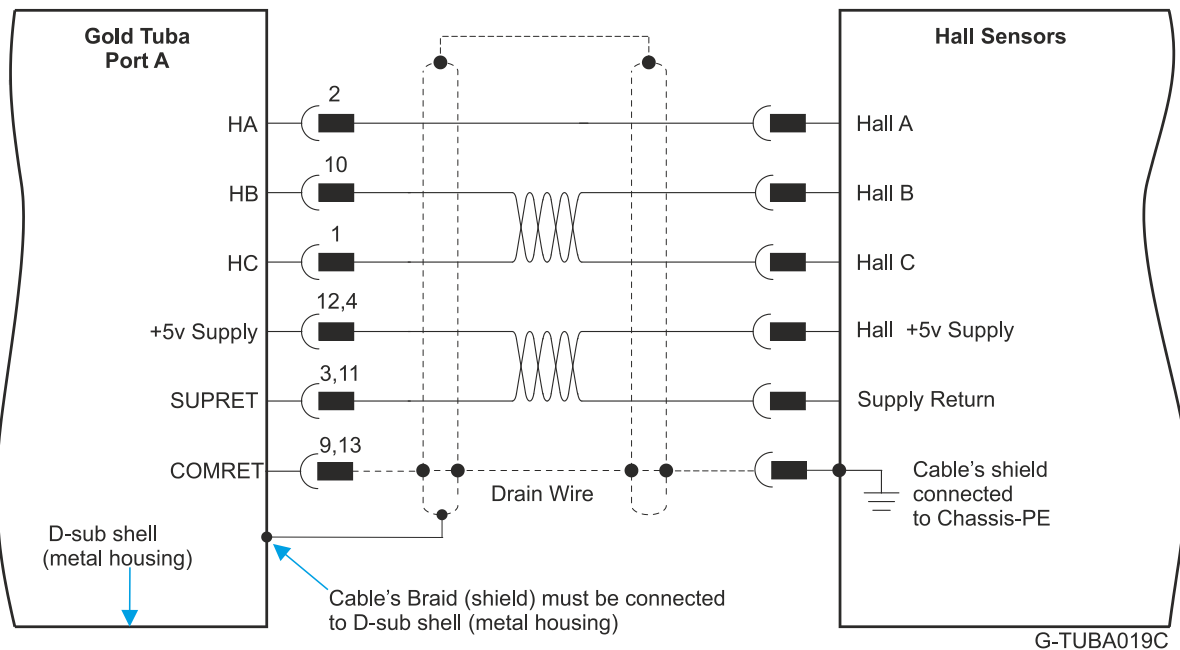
Gold Tuba
Port A

Hall Sensors

2
HA
Hall A

10
HB
Hall B

1
HC
Hall C

12,4
+5v Supply
Hall +5v Supply

3,11
SUPRET
Supply Return

9,13
COMRET
Cable's shield connected to Chassis-PE

Drain Wire

D-sub shell (metal housing)

Cable's Braid (shield) must be connected to D-sub shell (metal housing)

G-TUBA019C